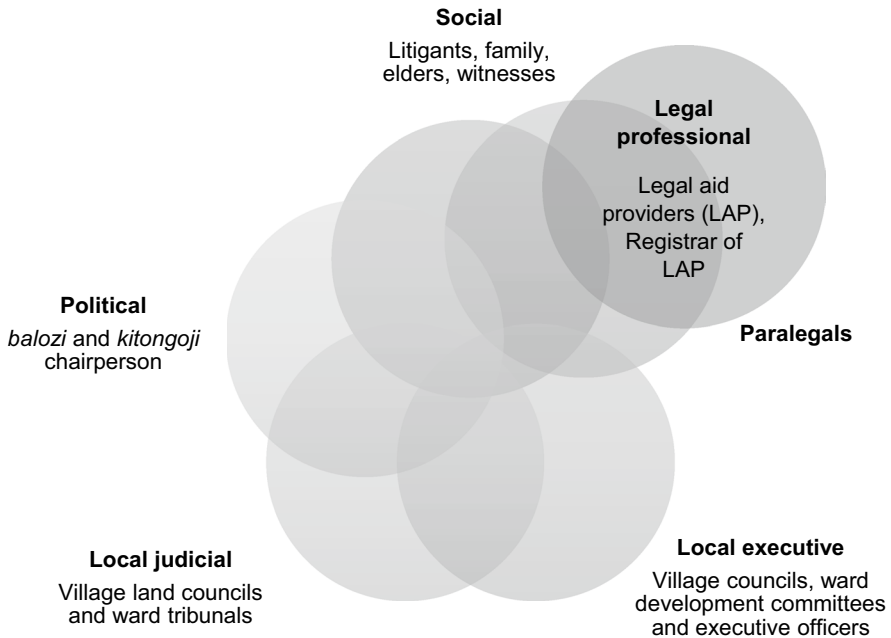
**Social**
Litigants, family, elders, witnesses

**Legal professional**
Legal aid providers (LAP), Registrar of LAP

**Political**
*balozi* and *kitongoji* chairperson

**Paralegals**

**Local judicial**
Village land councils and ward tribunals

**Local executive**
Village councils, ward development committees and executive officers